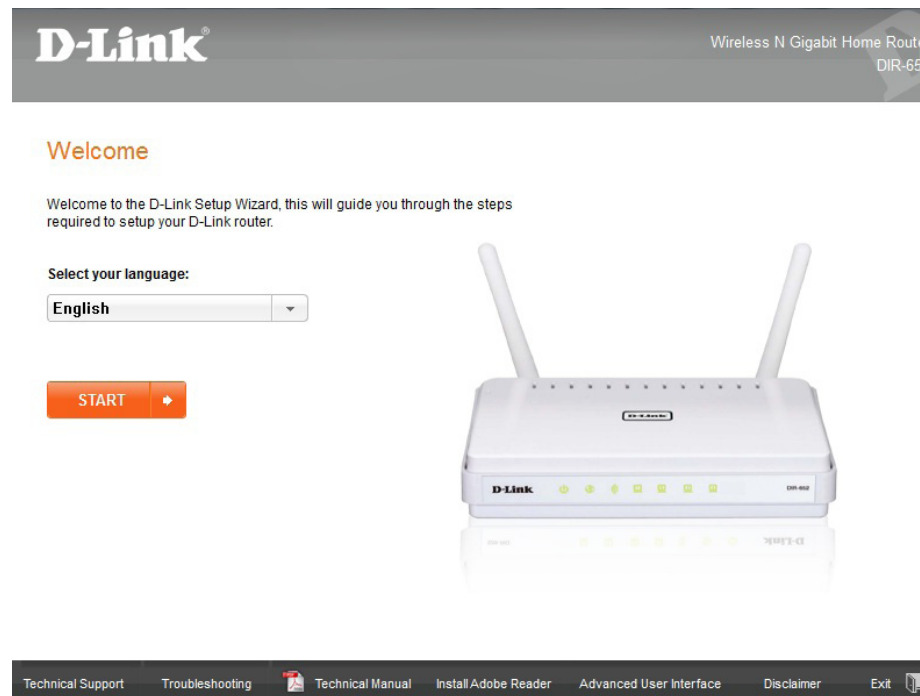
D-Link®

Wireless N Gigabit Home Rout
DIR-65

Welcome

Welcome to the D-Link Setup Wizard, this will guide you through the steps required to setup your D-Link router.

Select your language:

English

START

D-Link

D-Link

DIR-652

Technical Support Troubleshooting Technical Manual Install Adobe Reader Advanced User Interface Disclaimer Exit